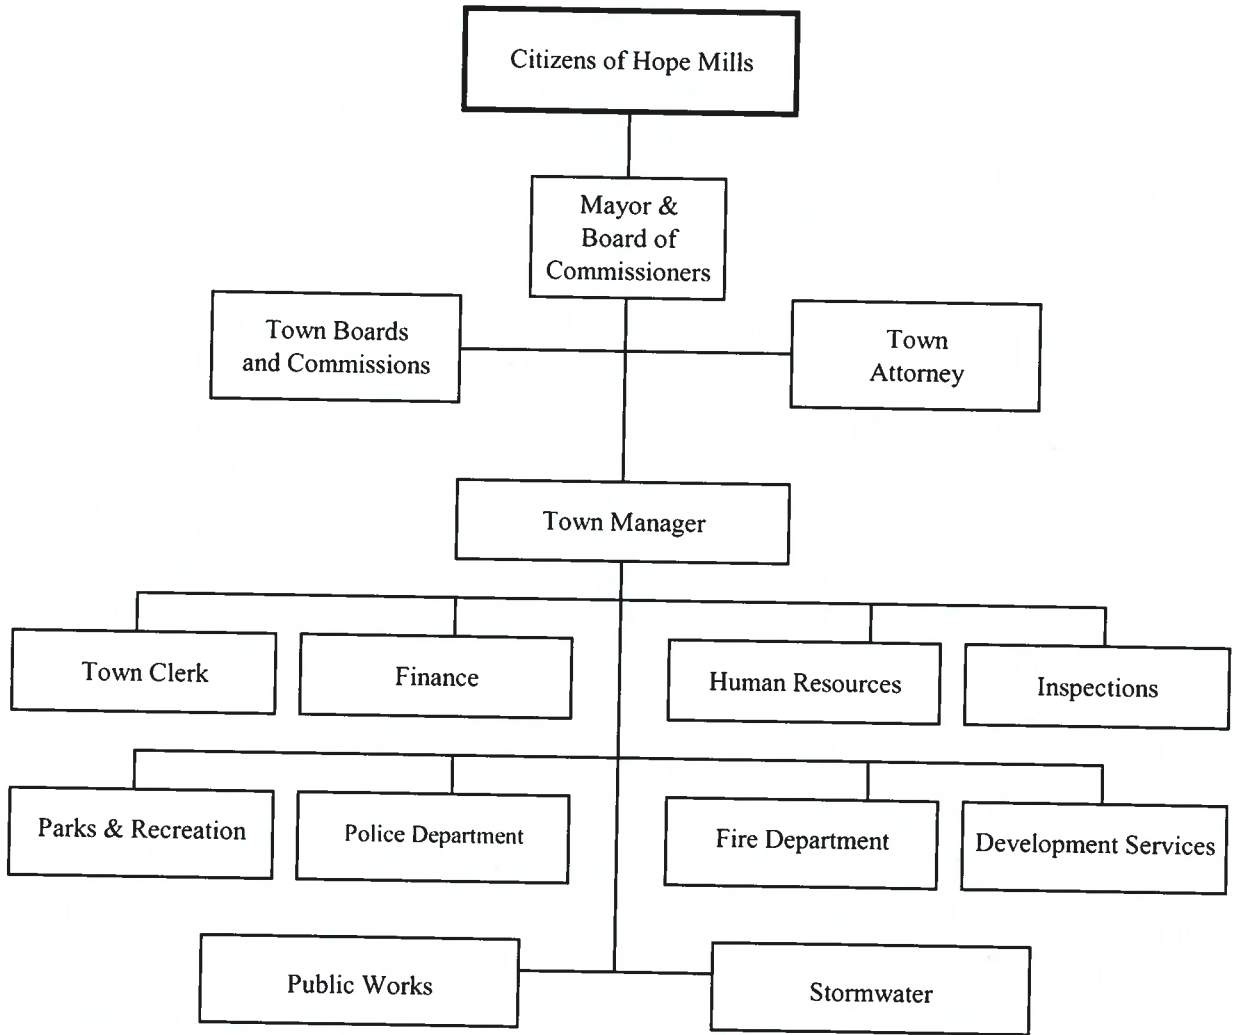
Citizens of Hope Mills

Mayor & Board of Commissioners

Town Boards and Commissions

Town Attorney

Town Manager

Town Clerk

Finance

Human Resources

Inspections

Parks & Recreation

Police Department

Fire Department

Development Services

Public Works

Stormwater